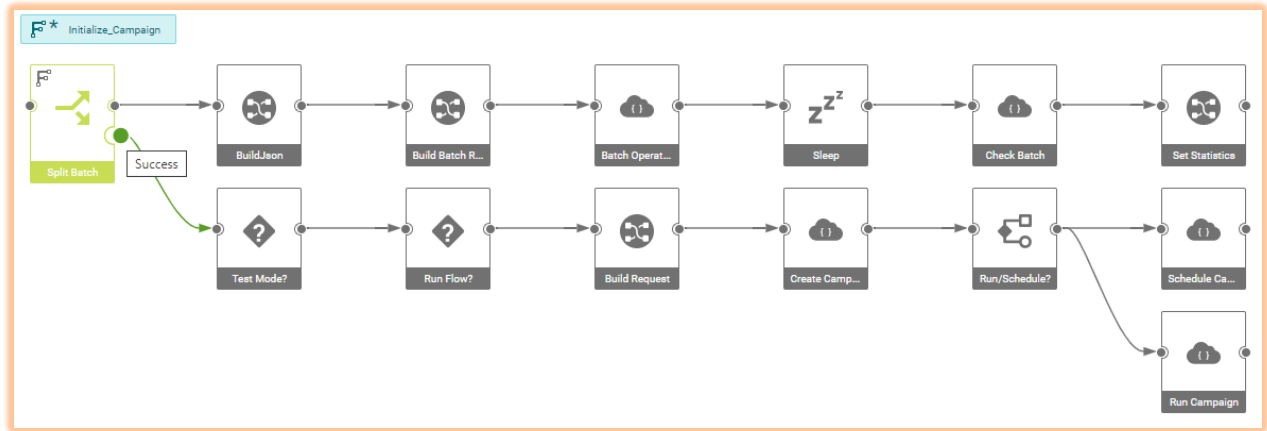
Initialize_Campaign

Split Batch

Success

BuildJson

Build Batch R...

Batch Operat...

{ }

ZZZ

Sleep

{ }

Check Batch

Set Statistics

Test Mode?

Run Flow?

Build Request

{ }

Create Camp...

Run/Schedule?

{ }

Schedule Ca...

{ }

Run Campaign